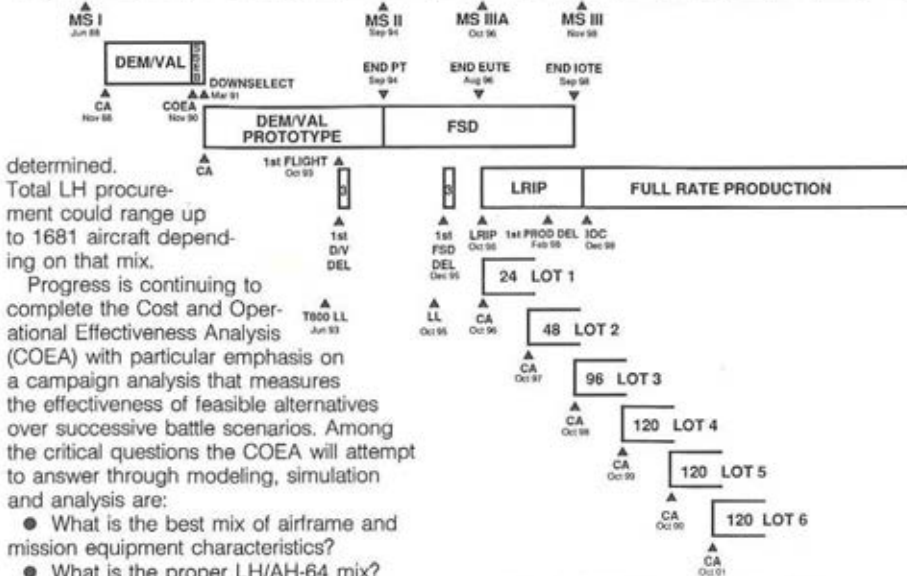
MS I
Jun 88

MS II
Sep 94

MS IIIA
Oct 96

MS III
Nov 98

DEM/VAL

CA
Nov 88

COEA
Nov 90

DOWNSELECT
Mar 91

END PT
Sep 94

END EUTE
Aug 96

END IOTE
Sep 98

DEM/VAL PROTOTYPE

FSD

CA

1st FLIGHT
Oct 93

3

3

LRIP

FULL RATE PRODUCTION

1st D/V DEL

1st FSD DEL
Dec 95

LRIP
Oct 96

1st PROD DEL
Feb 98

IOC
Dec 98

T800 LL
Jun 93

LL
Oct 95

CA
Oct 96

24 LOT 1

48 LOT 2

CA
Oct 97

96 LOT 3

CA
Oct 98

120 LOT 4

CA
Oct 99

120 LOT 5

CA
Oct 00

120 LOT 6

CA
Oct 01

determined. Total LH procurement could range up to 1681 aircraft depending on that mix.

Progress is continuing to complete the Cost and Operational Effectiveness Analysis (COEA) with particular emphasis on a campaign analysis that measures the effectiveness of feasible alternatives over successive battle scenarios. Among the critical questions the COEA will attempt to answer through modeling, simulation and analysis are:

● What is the best mix of airframe and mission equipment characteristics?

● What is the proper LH/AH-64 mix?